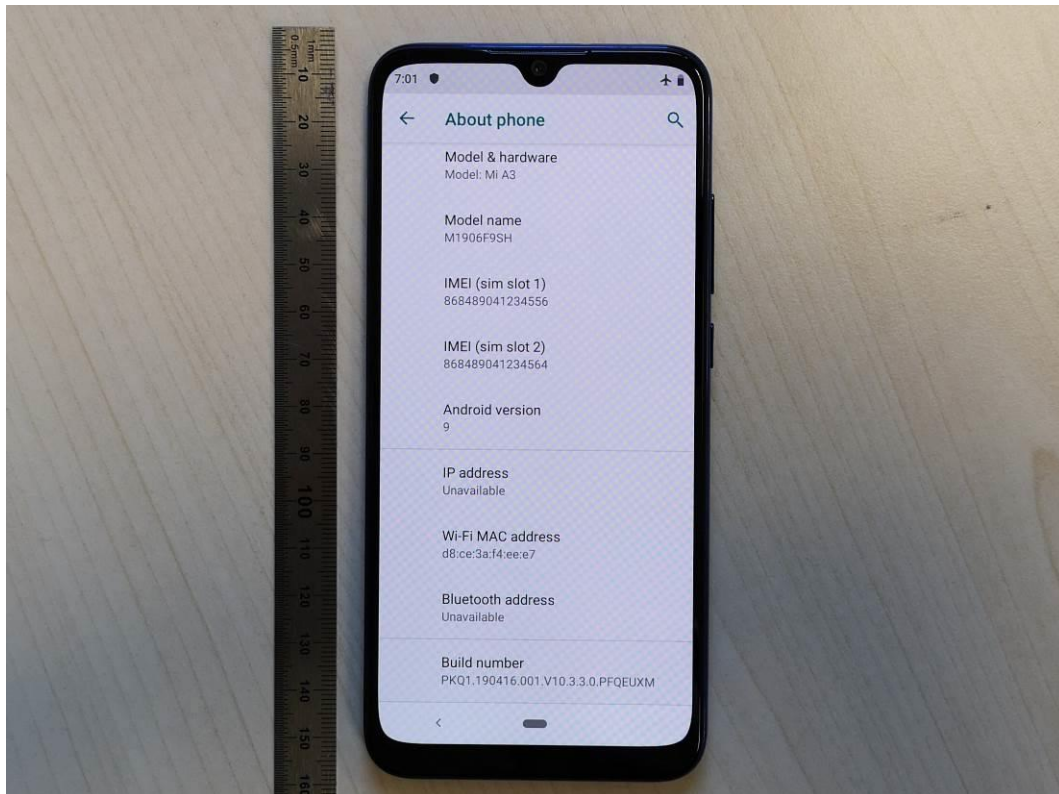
1mm 0.5mm 10 20 30 40 50 60 70 80 90 100 110 120 130 140 150 160

7:01

About phone

Model & hardware
Model: Mi A3

Model name
M1906F9SH

IMEI (sim slot 1)
868489041234556

IMEI (sim slot 2)
868489041234564

Android version
9

IP address
Unavailable

Wi-Fi MAC address
d8:ce:3a:f4:ee:e7

Bluetooth address
Unavailable

Build number
PKQ1.190416.001.V10.3.3.0.PFQEUXM